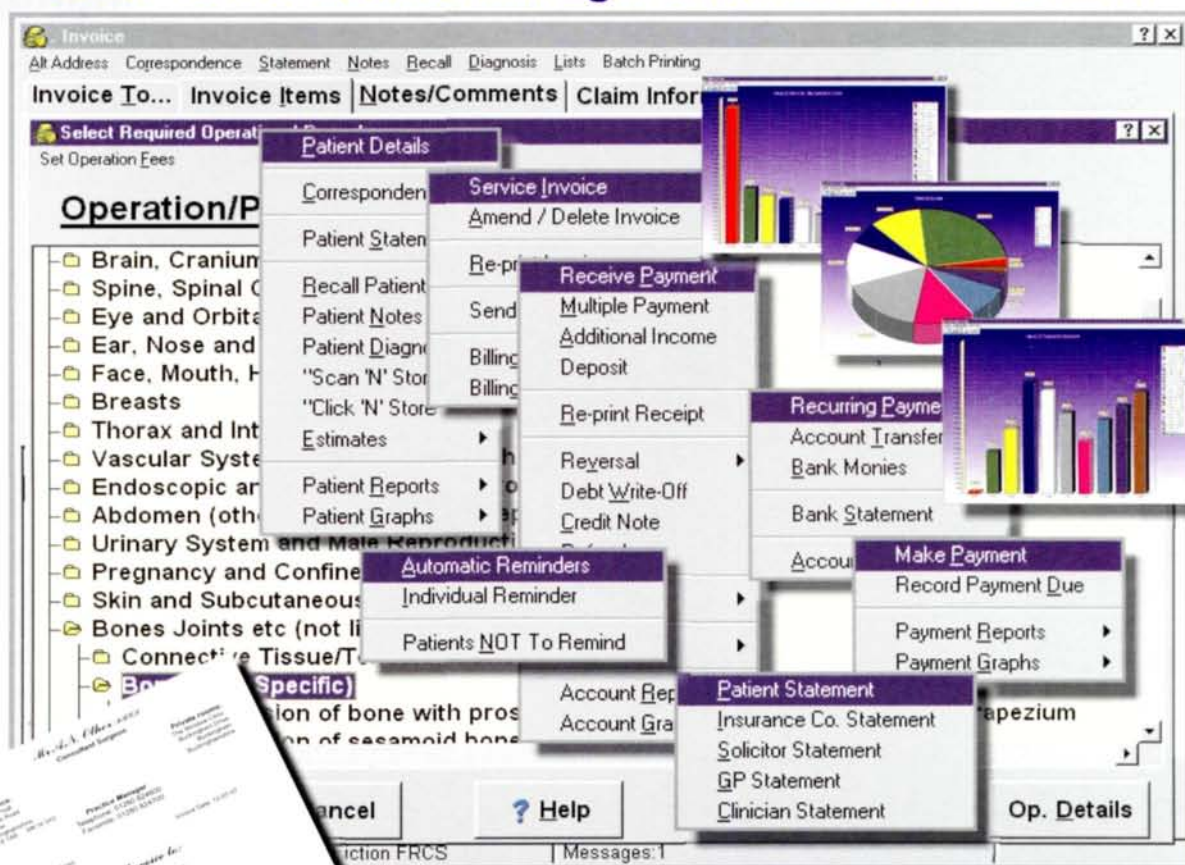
Invoice

Alt Address Correspondence Statement Notes Recall Diagnosis Lists Batch Printing

Invoice To... Invoice Items Notes/Comments Claim Infor

Select Required Operati

Set Operation Fees

Operation/P

Brain, Cranium
Spine, Spinal C
Eye and Orbita
Ear, Nose and
Face, Mouth, H
Breasts
Thorax and Int
Vascular Syste
Endoscopic ar
Abdomen (oth
Urinary System and Male Reproducti
Pregnancy and Confine
Skin and Subcutaneous
Bones Joints etc (not li
Connective Tissue/T
Bo Specific)
ion of bone with pros
on of sesamoid bone

apezium

Patient Details
Corresponden
Patient Staten
Recall Patient
Patient Notes
Patient Diagn
"Scan 'N' Stor
"Click 'N' Store
Estimates
Patient Reports
Patient Graphs

Service Invoice
Amend / Delete Invoice
Re-pri
Send
Billing
Billing

Receive Payment
Multiple Payment
Additional Income
Deposit
Re-print Receipt
Reversal
Debt Write-Off
Credit Note

Recurring Payme
Account Transfer
Bank Monies
Bank Statement
Accou

Make Payment
Record Payment Due
Payment Reports
Payment Graphs

Automatic Reminders
Individual Reminder
Patients NOT To Remind

Account Rep
Account Gra

Patient Statement
Insurance Co. Statement
Solicitor Statement
GP Statement
Clinician Statement

ancel
? Help
Op. Details

iction FRCS
Messages:1